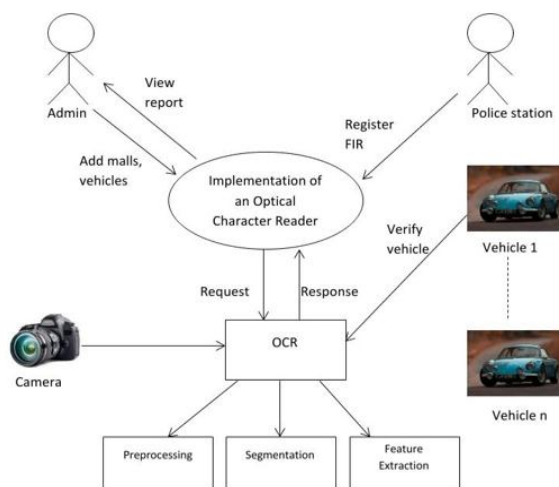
Admin

View report

Add malls, vehicles

Police station

Register FIR

Implementation of an Optical Character Reader

Verify vehicle

Vehicle 1

Request

Response

Camera

OCR

Vehicle n

Preprocessing

Segmentation

Feature Extraction